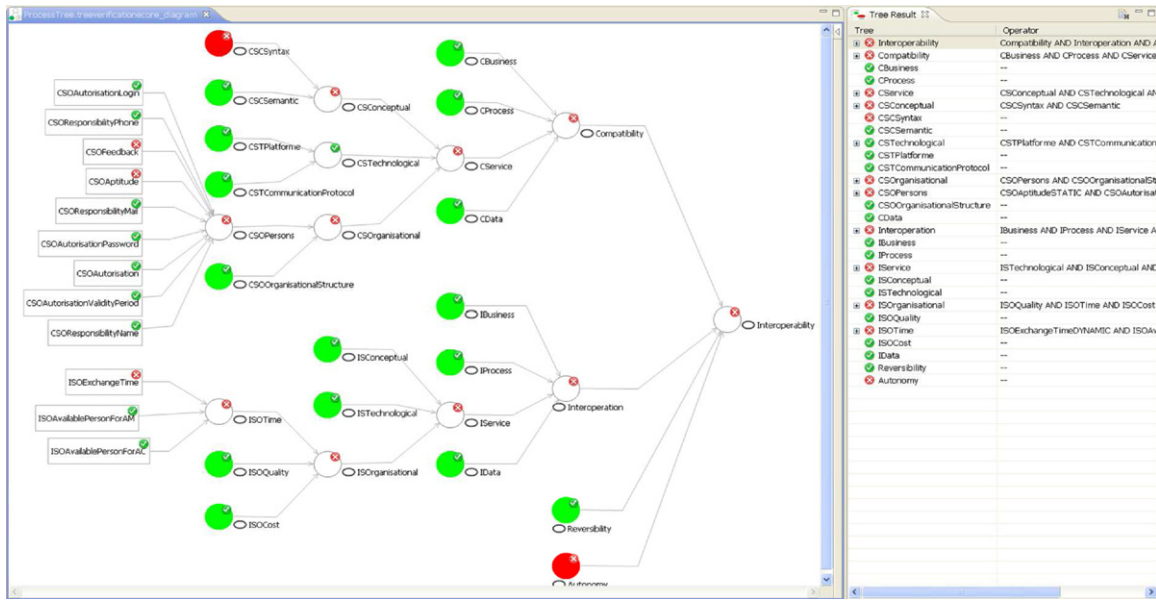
ProcessTree.treeverificationecore_diagram

CSCSyntax
CSCSemantic
CSConceptual
CSTPlatform
CSTechnological
CSTCommunicationProtocol
CSOPersons
CSOrganisational
CSOOrganisationalStructure
CBusiness
CProcess
CService
CData
Compatibility
CSOAutorisationLogin
CSOResponsibilityPhone
CSOFeedback
CSOAptitude
CSOResponsibilityMail
CSOAutorisationPassword
CSOAutorisation
CSOAutorisationValidityPeriod
CSOResponsibilityName
ISOExchangeTime
ISOAvailablePersonForAM
ISOAvailablePersonForAC
ISOTime
ISOQuality
ISOOrganisational
ISOCost
ISConceptual
ISTechnological
IService
IBusiness
IProcess
IData
Interoperation
Interoperability
Reversibility
Autonomy

Tree Result

| Tree | Operator |
|---|---|
| Interoperability | Compatibility AND Interoperation AND A |
| Compatibility | CBusiness AND CProcess AND CService |
| CBusiness | -- |
| CProcess | -- |
| CService | CSConceptual AND CSTechnological AN |
| CSConceptual | CSCSyntax AND CSCSemantic |
| CSCSyntax | -- |
| CSCSemantic | -- |
| CSTechnological | CSTPlatforme AND CSTCommunication |
| CSTPlatforme | -- |
| CSTCommunicationProtocol | -- |
| CSOrganisational | CSOPersons AND CSOOrganisationalSt |
| CSOPersons | CSOAptitudeSTATIC AND CSOAutorisa |
| CSOOrganisationalStructure | -- |
| CData | -- |
| Interoperation | IBusiness AND IProcess AND IService A |
| IBusiness | -- |
| IProcess | -- |
| IService | ISTechnological AND ISConceptual AND |
| ISConceptual | -- |
| ISTechnological | -- |
| ISOrganisational | ISOQuality AND ISOTime AND ISOCost |
| ISOQuality | -- |
| ISOTime | ISOExchangeTimeDYNAMIC AND ISOAv |
| ISOCost | -- |
| IData | -- |
| Reversibility | -- |
| Autonomy | -- |